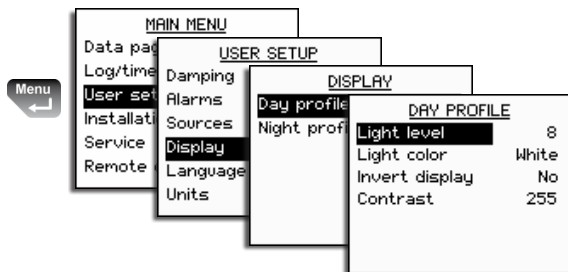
Menu

MAIN MENU
Data pag
Log/time
User set
Installati
Service
Remote

USER SETUP
Damping
Alarms
Sources
Display
Language
Units

DISPLAY
Day profile
Night profi

DAY PROFILE
| | |
|---|---|
| Light level | 8 |
| Light color | White |
| Invert display | No |
| Contrast | 255 |